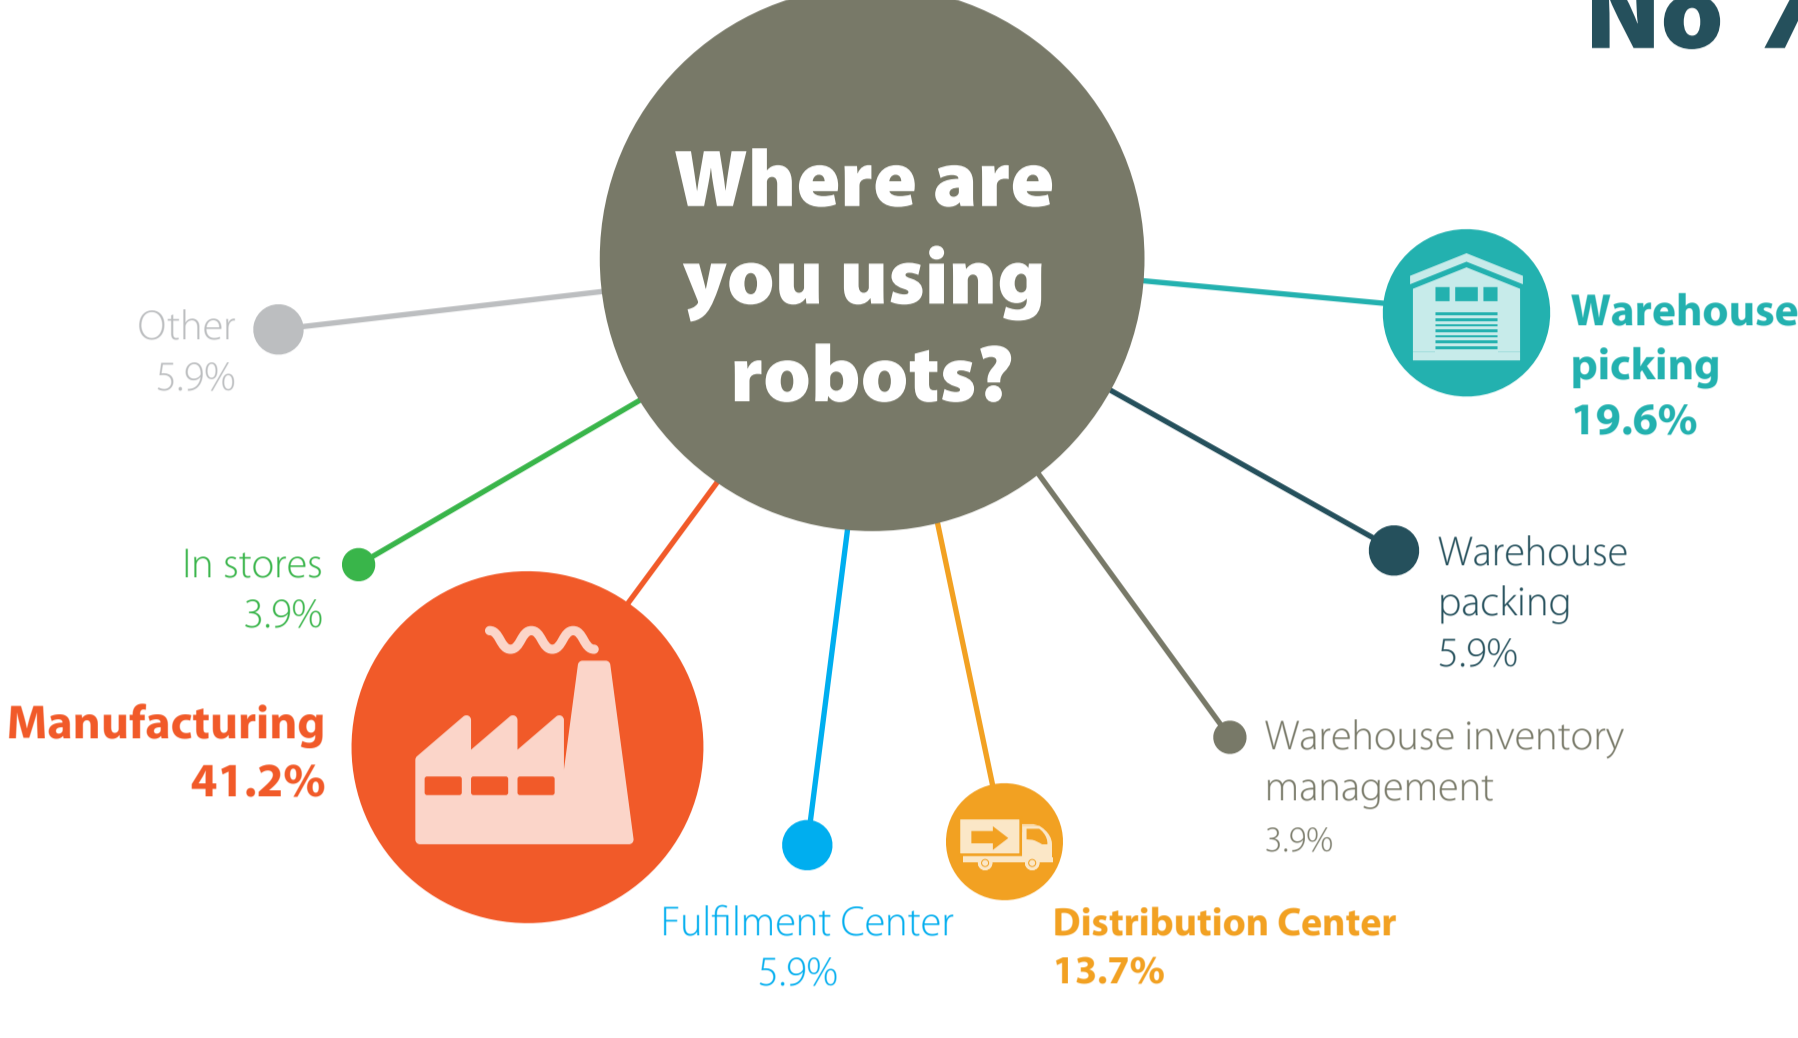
No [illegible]

Where are you using robots?

Other
5.9%

Warehouse picking
19.6%

In stores
3.9%

Warehouse packing
5.9%

Manufacturing
41.2%

Warehouse inventory management
3.9%

Fulfilment Center
5.9%

Distribution Center
13.7%